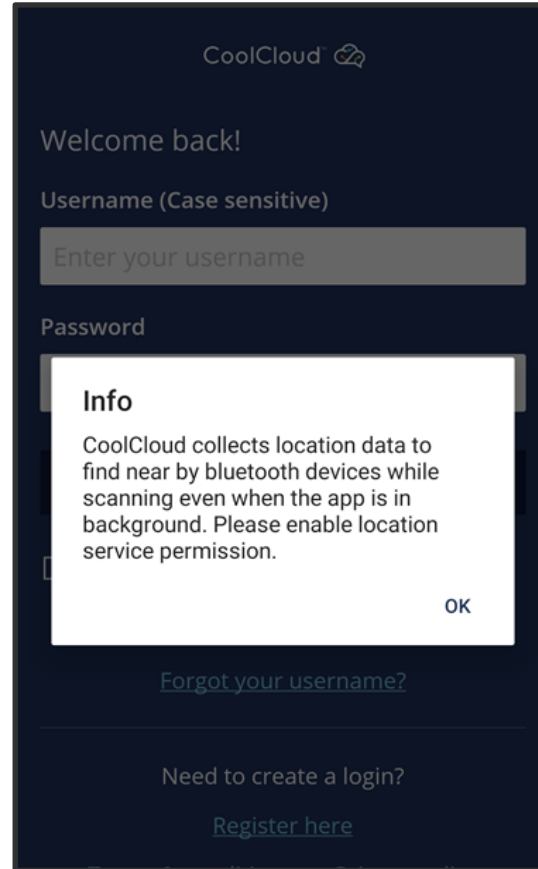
CoolCloud

Welcome back!

Username (Case sensitive)

Enter your username

Password

Info

CoolCloud collects location data to find near by bluetooth devices while scanning even when the app is in background. Please enable location service permission.

OK

Forgot your username?

Need to create a login?

Register here